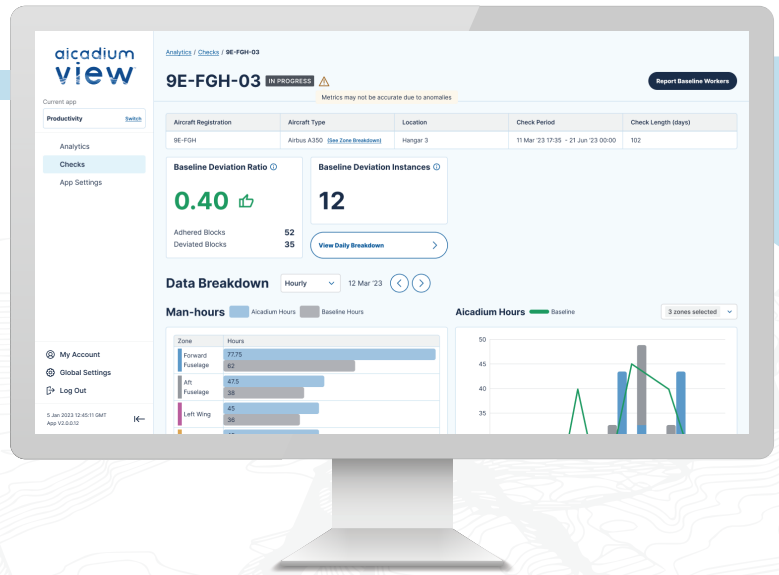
aicadium view

Current app

Productivity Switch

Analytics

Checks

App Settings

My Account

Global Settings

Log Out

5 Jan 2023 12:45:11 GMT
App V2.0.0.12

Analytics / Checks / 9E-FGH-03

9E-FGH-03 IN PROGRESS

Metrics may not be accurate due to anomalies

Report Baseline Workers

| Aircraft Registration | Aircraft Type | Location | Check Period | Check Length (days) |
|---|---|---|---|---|
| 9E-FGH | Airbus A350 (See Zone Breakdown) | Hangar 3 | 11 Mar '23 17:35 - 21 Jun '23 00:00 | 102 |

Baseline Deviation Ratio

0.40

Adhered Blocks 52
Deviated Blocks 35

Baseline Deviation Instances

12

View Daily Breakdown

Data Breakdown Hourly 12 Mar '23

Man-hours Aicadium Hours Baseline Hours

| Zone | Hours |
|---|---|
| Forward Fuselage | 77.75 / 62 |
| Aft Fuselage | 47.5 / 38 |
| Left Wing | 45 / 38 |

Aicadium Hours Baseline 3 zones selected

50
45
40
35